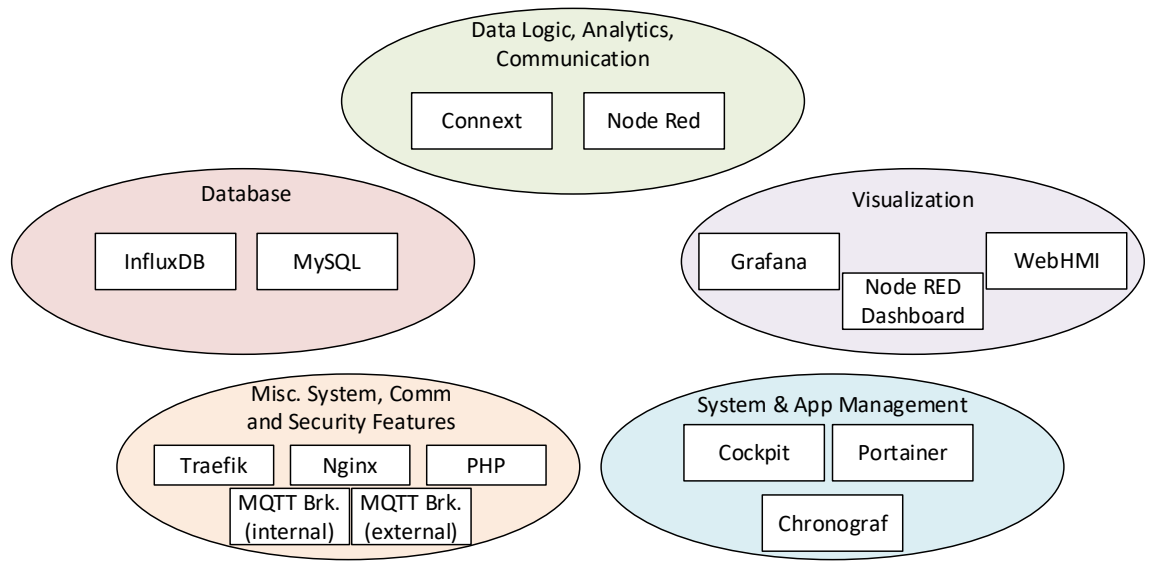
Data Logic, Analytics, Communication

Connext

Node Red

Database

InfluxDB

MySQL

Visualization

Grafana

Node RED Dashboard

WebHMI

Misc. System, Comm and Security Features

Traefik

Nginx

PHP

MQTT Brk. (internal)

MQTT Brk. (external)

System & App Management

Cockpit

Portainer

Chronograf